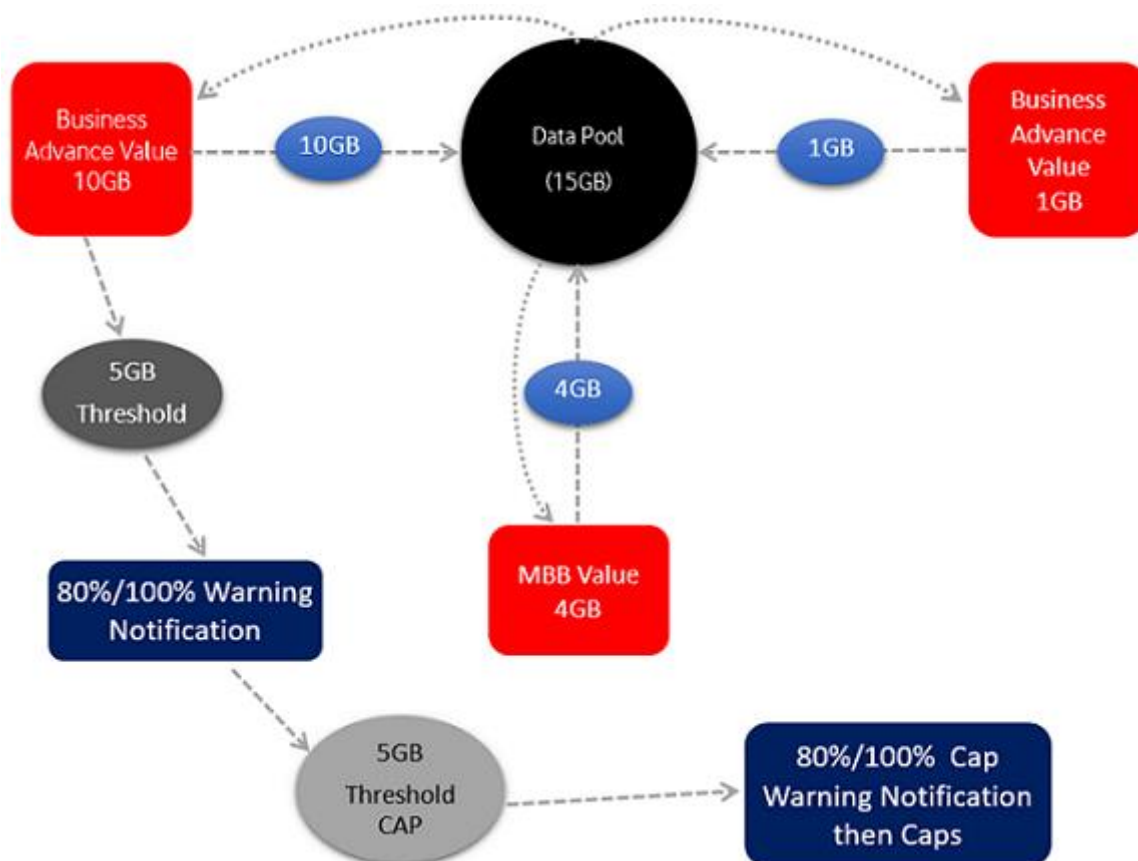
Business Advance Value 10GB

10GB

Data Pool (15GB)

1GB

Business Advance Value 1GB

5GB Threshold

4GB

80%/100% Warning Notification

MBB Value 4GB

5GB Threshold CAP

80%/100% Cap Warning Notification then Caps